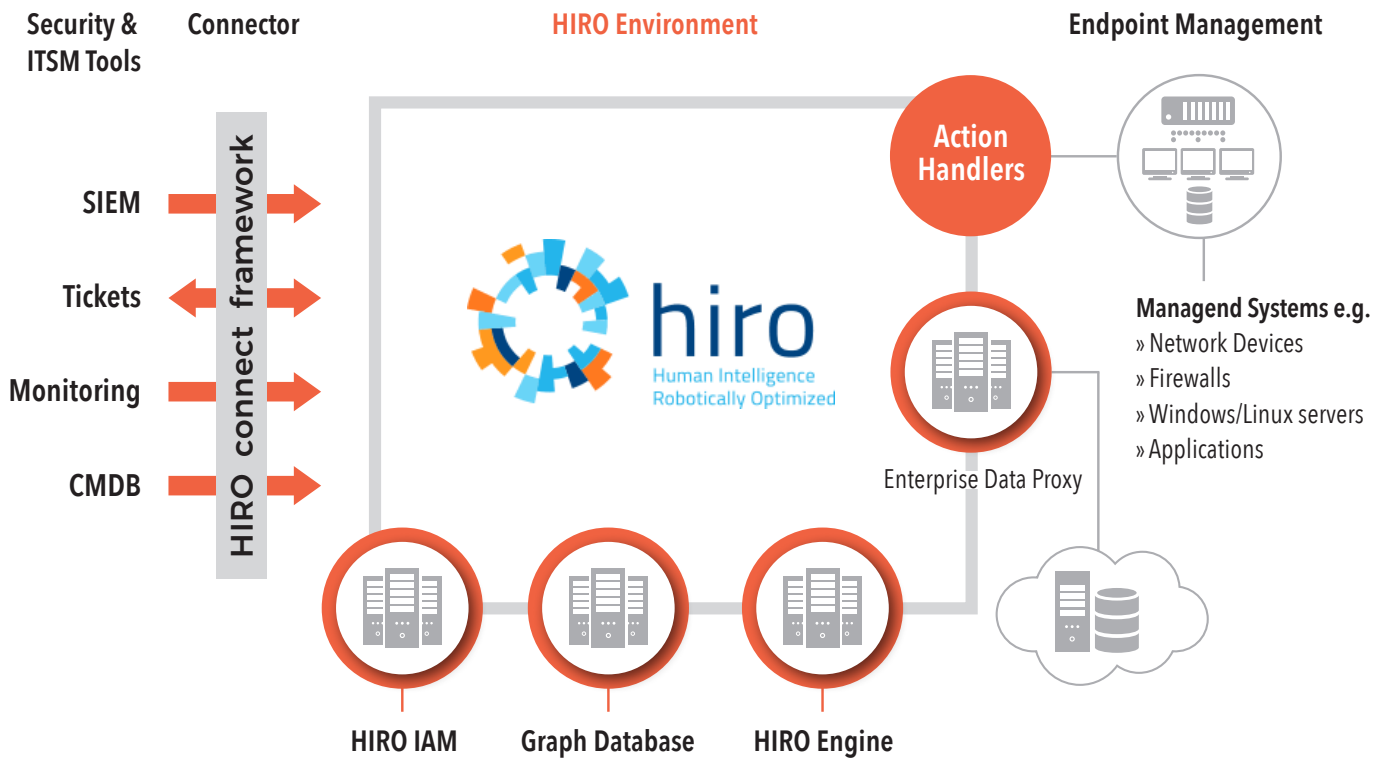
Security & ITSM Tools

Connector

HIRO Environment

Endpoint Management

SIEM

Tickets

Monitoring

CMDB

HIRO connect framework

hiro
Human Intelligence
Robotically Optimized

Action Handlers

Managend Systems e.g.
» Network Devices
» Firewalls
» Windows/Linux servers
» Applications

Enterprise Data Proxy

HIRO IAM

Graph Database

HIRO Engine